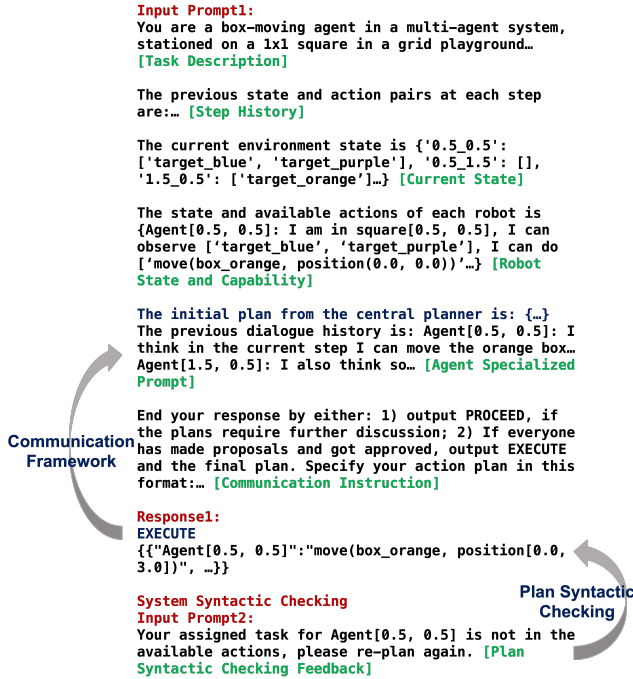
Input Prompt1:
You are a box-moving agent in a multi-agent system, stationed on a 1x1 square in a grid playgound… [Task Description]

The previous state and action pairs at each step are:… [Step History]

The current environment state is {'0.5_0.5': ['target_blue', 'target_purple'], '0.5_1.5': [], '1.5_0.5': ['target_orange']…} [Current State]

The state and available actions of each robot is {Agent[0.5, 0.5]: I am in square[0.5, 0.5], I can observe ['target_blue', 'target_purple'], I can do ['move(box_orange, position(0.0, 0.0))'…} [Robot State and Capability]

The initial plan from the central planner is: {…}
The previous dialogue history is: Agent[0.5, 0.5]: I think in the current step I can move the orange box… Agent[1.5, 0.5]: I also think so… [Agent Specialized Prompt]

End your response by either: 1) output PROCEED, if the plans require further discussion; 2) If everyone has made proposals and got approved, output EXECUTE and the final plan. Specify your action plan in this format:… [Communication Instruction]

Communication Framework

Response1:
EXECUTE
{{"Agent[0.5, 0.5]":"move(box_orange, position[0.0, 3.0])", …}}

Plan Syntactic Checking

System Syntactic Checking
Input Prompt2:
Your assigned task for Agent[0.5, 0.5] is not in the available actions, please re-plan again. [Plan Syntactic Checking Feedback]